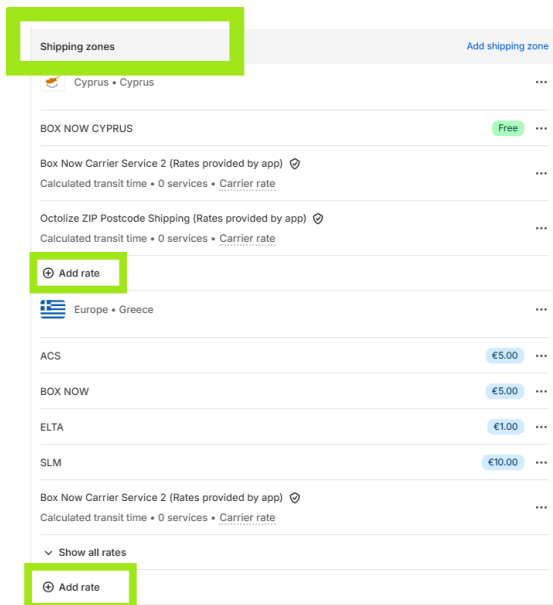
Shipping zones

Add shipping zone

Cyprus • Cyprus

BOX NOW CYPRUS

Free

Box Now Carrier Service 2 (Rates provided by app)

Calculated transit time • 0 services • Carrier rate

Octolize ZIP Postcode Shipping (Rates provided by app)

Calculated transit time • 0 services • Carrier rate

Add rate

Europe • Greece

ACS

€5.00

BOX NOW

€5.00

ELTA

€1.00

SLM

€10.00

Box Now Carrier Service 2 (Rates provided by app)

Calculated transit time • 0 services • Carrier rate

Show all rates

Add rate